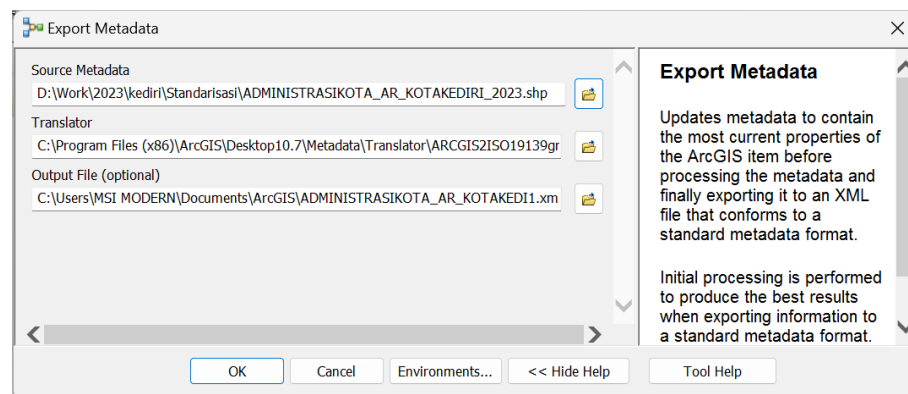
Export Metadata

Source Metadata
D:\Work\2023\kediri\Standarisasi\ADMINISTRASIKOTA_AR_KOTAKEDIRI_2023.shp

Translator
C:\Program Files (x86)\ArcGIS\Desktop10.7\Metadata\Translator\ARCGIS2ISO19139gr

Output File (optional)
C:\Users\MSI MODERN\Documents\ArcGIS\ADMINISTRASIKOTA_AR_KOTAKEDI1.xm

Export Metadata

Updates metadata to contain the most current properties of the ArcGIS item before processing the metadata and finally exporting it to an XML file that conforms to a standard metadata format.

Initial processing is performed to produce the best results when exporting information to a standard metadata format.

OK | Cancel | Environments... | << Hide Help | Tool Help